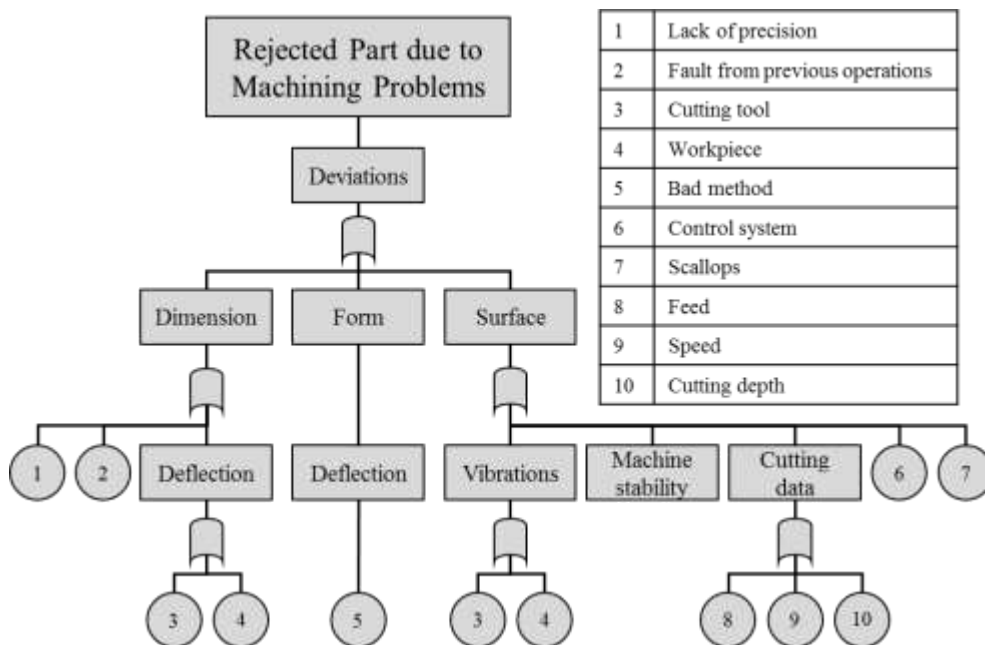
Rejected Part due to Machining Problems

Deviations

Dimension

Form

Surface

1

2

Deflection

Deflection

Vibrations

Machine stability

Cutting data

6

7

3

4

5

3

4

8

9

10

| 1 | Lack of precision |
|---|---|
| 2 | Fault from previous operations |
| 3 | Cutting tool |
| 4 | Workpiece |
| 5 | Bad method |
| 6 | Control system |
| 7 | Scallops |
| 8 | Feed |
| 9 | Speed |
| 10 | Cutting depth |